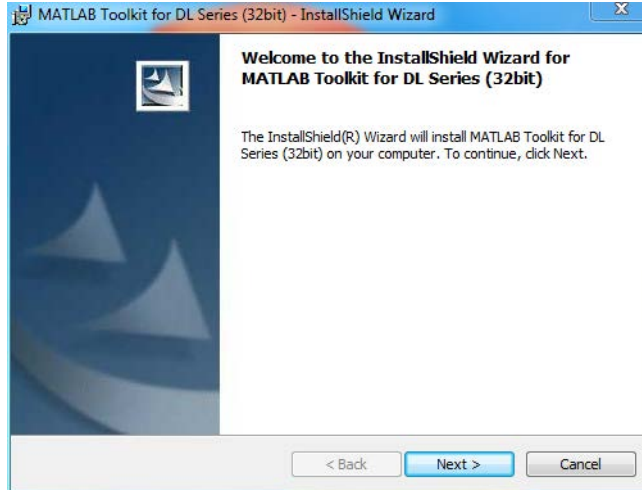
MATLAB Toolkit for DL Series (32bit) - InstallShield Wizard

Welcome to the InstallShield Wizard for MATLAB Toolkit for DL Series (32bit)

The InstallShield(R) Wizard will install MATLAB Toolkit for DL Series (32bit) on your computer. To continue, click Next.

< Back
Next >
Cancel